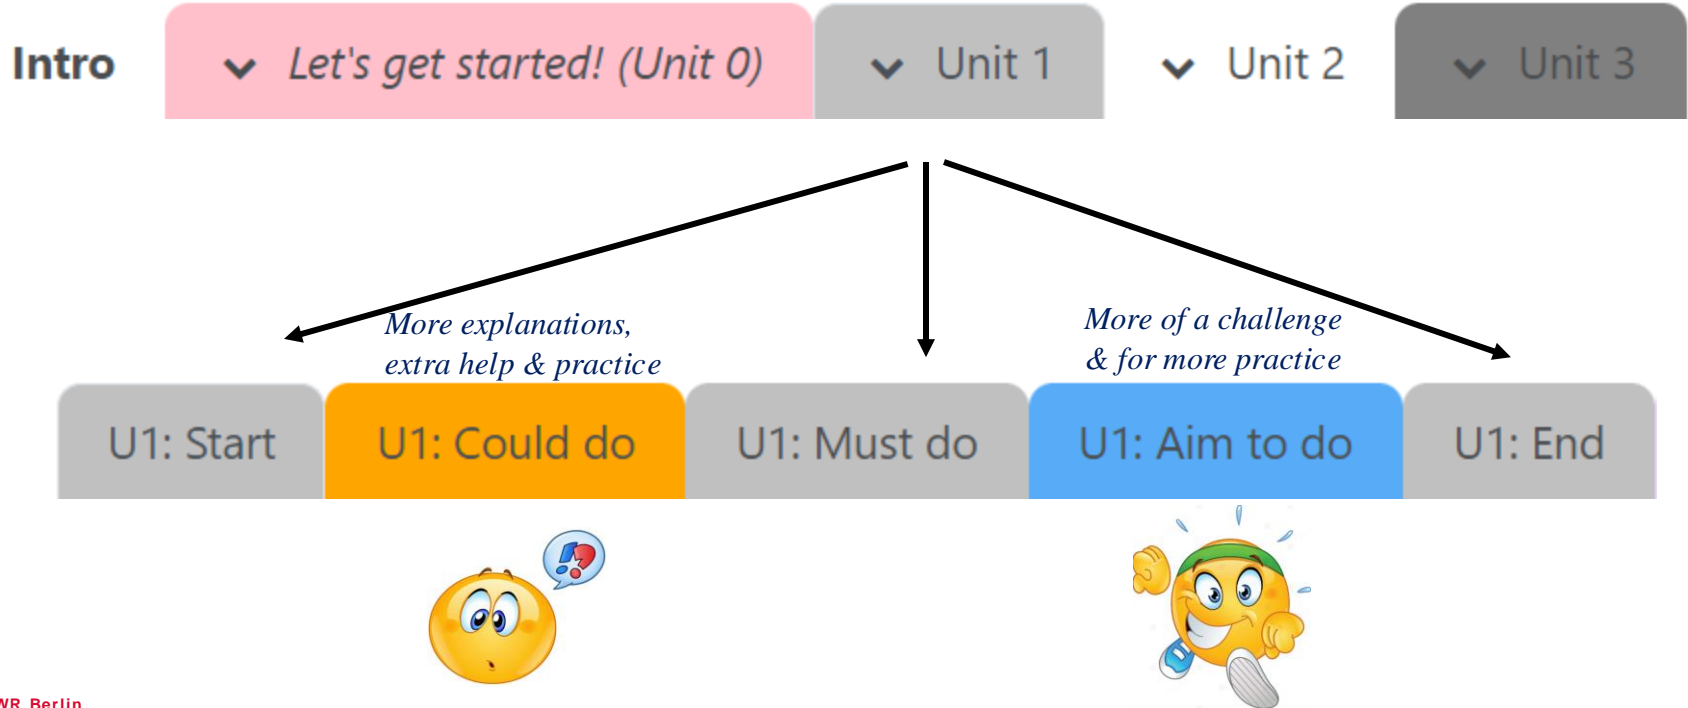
Intro | Let's get started! (Unit 0) | Unit 1 | Unit 2 | Unit 3

More explanations, extra help & practice

More of a challenge & for more practice

U1: Start | U1: Could do | U1: Must do | U1: Aim to do | U1: End

WR Berlin